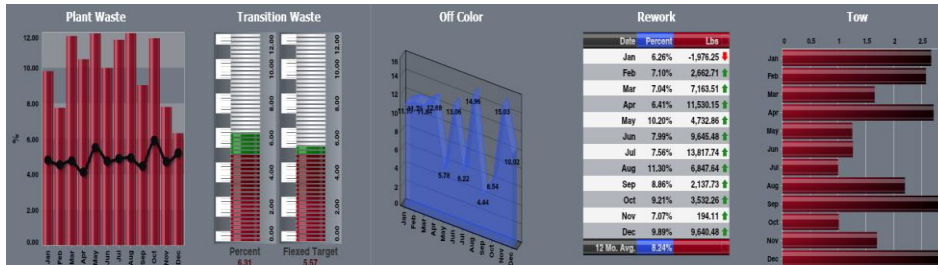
Plant Waste

12.00
10.00
8.00
6.00
4.00
2.00
0.00
%

Jan Feb Mar Apr May Jun Jul Aug Sep Oct Nov Dec

Transition Waste

12.00
10.00
8.00
6.00
4.00
2.00
0.00

12.00
10.00
8.00
6.00
4.00
2.00
0.00

Percent
6.31

Flexed Target
5.57

Off Color

16
14
12
10

11.71 11.75 11.87 12.09 13.06 14.96 15.03
5.76 6.22 4.64 6.54 10.02

Jan Feb Mar Apr May Jun Jul Aug Sep Oct Nov Dec

Rework

| Date | Percent | Lbs |
|---|---|---|
| Jan | 6.26% | -1,976.25 |
| Feb | 7.10% | 2,662.71 |
| Mar | 7.04% | 7,163.51 |
| Apr | 6.41% | 11,530.15 |
| May | 10.20% | 4,732.86 |
| Jun | 7.99% | 9,645.48 |
| Jul | 7.56% | 13,817.74 |
| Aug | 11.30% | 6,847.64 |
| Sep | 8.86% | 2,137.73 |
| Oct | 9.21% | 3,532.26 |
| Nov | 7.07% | 194.11 |
| Dec | 9.89% | 9,640.48 |
| 12 Mo. Avg. | 8.24% | |

Tow

0 0.5 1 1.5 2 2.5

Jan Feb Mar Apr May Jun Jul Aug Sep Oct Nov Dec